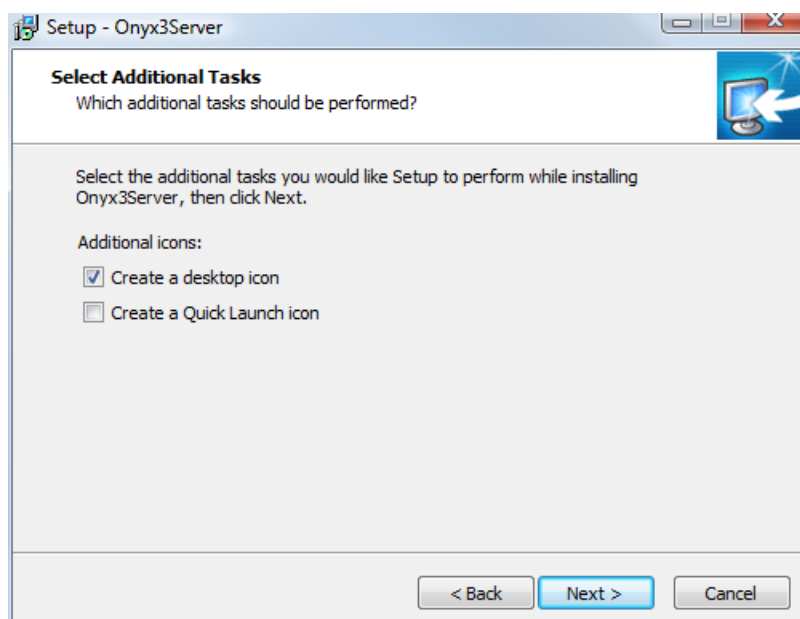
Setup - Onyx3Server

Select Additional Tasks
Which additional tasks should be performed?

Select the additional tasks you would like Setup to perform while installing Onyx3Server, then click Next.

Additional icons:

Create a desktop icon

Create a Quick Launch icon

< Back
Next >
Cancel